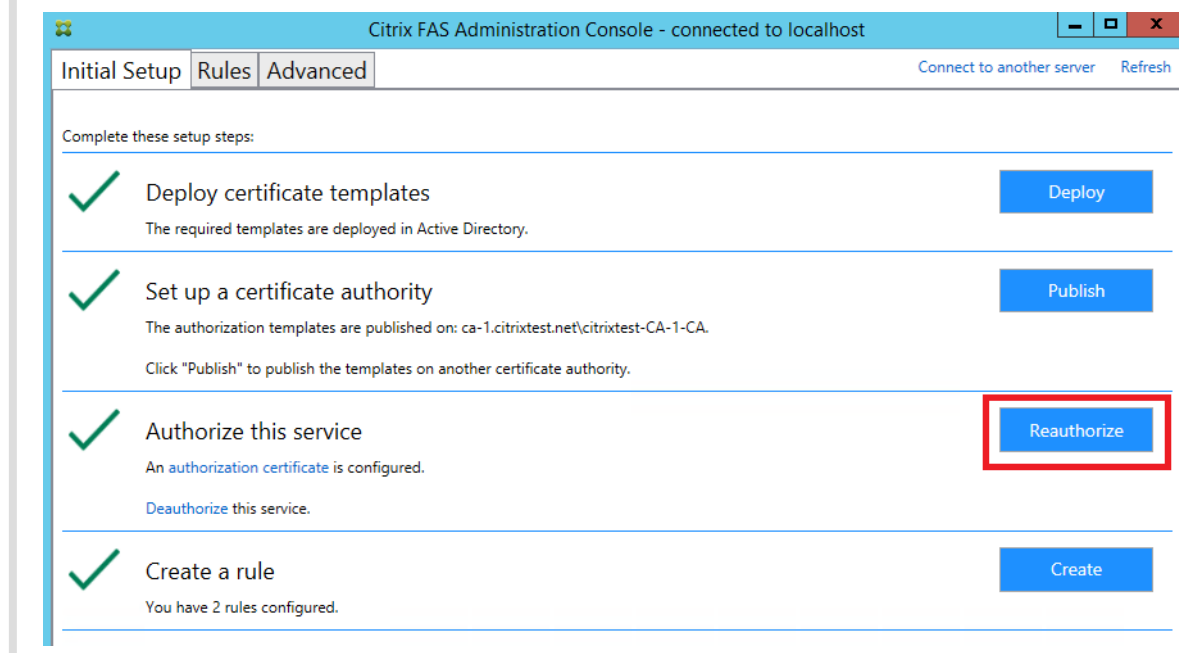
Citrix FAS Administration Console - connected to localhost

Initial Setup Rules Advanced

Connect to another server Refresh

Complete these setup steps:

Deploy certificate templates

The required templates are deployed in Active Directory.

Deploy

Set up a certificate authority

The authorization templates are published on: ca-1.citrixtest.net\citrixtest-CA-1-CA.

Click "Publish" to publish the templates on another certificate authority.

Publish

Authorize this service

An authorization certificate is configured.

Deauthorize this service.

Reauthorize

Create a rule

You have 2 rules configured.

Create